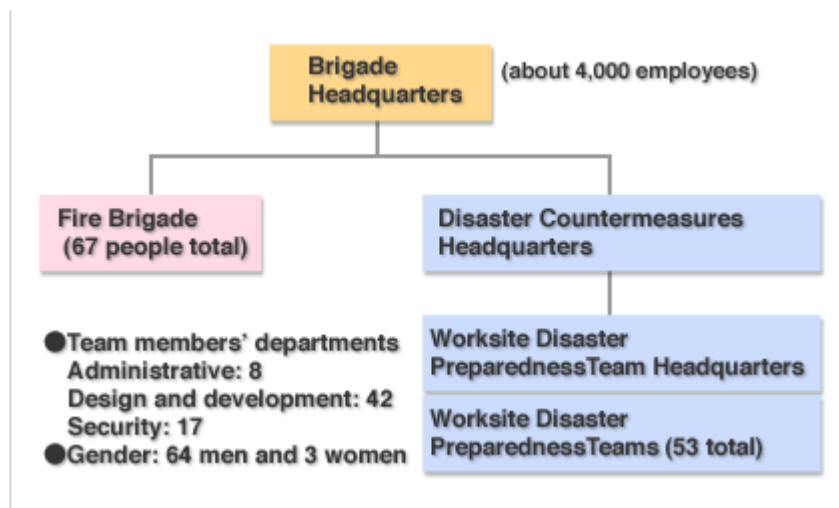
Brigade Headquarters

(about 4,000 employees)

Fire Brigade (67 people total)

Disaster Countermeasures Headquarters

●Team members' departments
Administrative: 8
Design and development: 42
Security: 17
●Gender: 64 men and 3 women

Worksite Disaster PreparednessTeam Headquarters

Worksite Disaster PreparednessTeams (53 total)